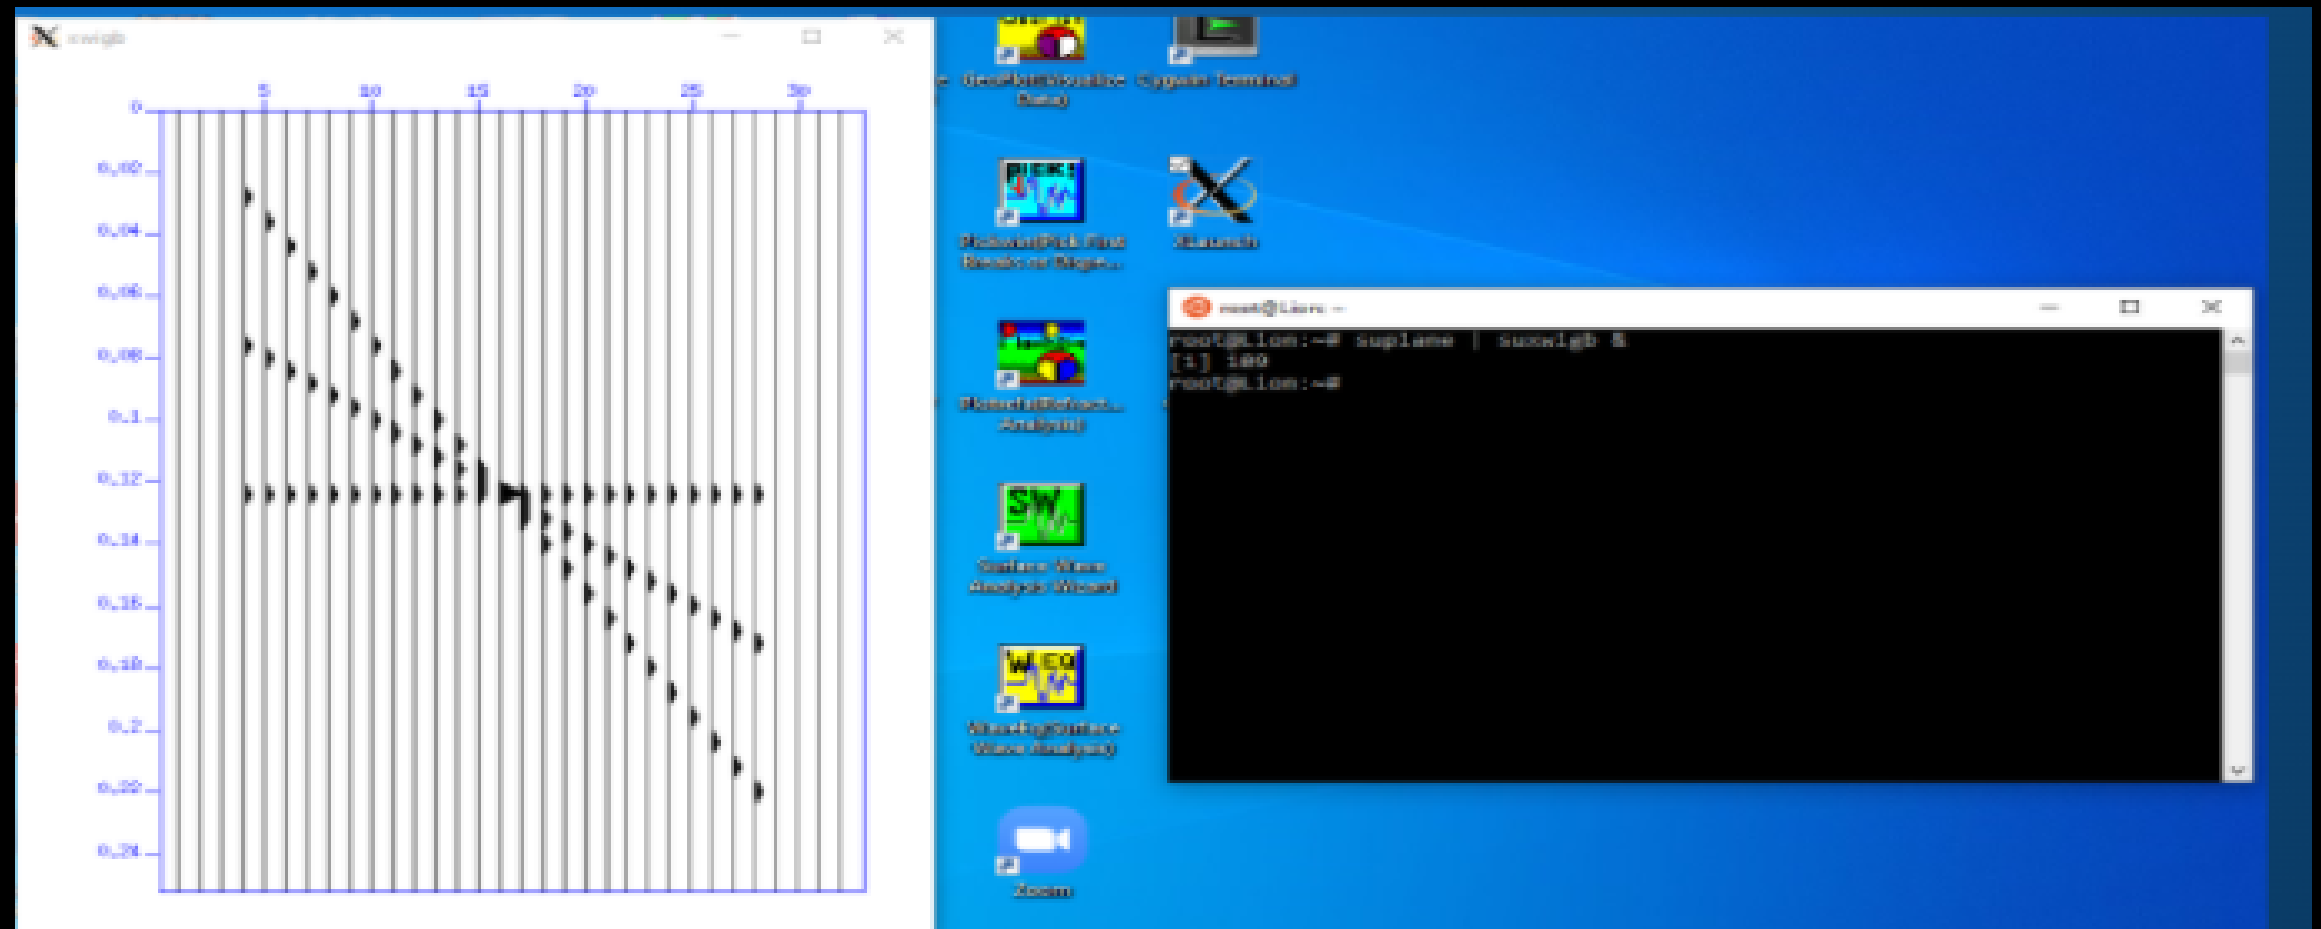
xwigb

5 10 15 20 25 30

0
0.02
0.04
0.06
0.08
0.1
0.12
0.14
0.16
0.18
0.2
0.22
0.24

GeoPlot(Visualize Data)
Cygwin Terminal

PickwinPick First Breaks or Dispe...
XLaunch

PlotrefaRefract... Analysis

Surface Wave Analysis Wizard

WaveEqSurface Wave Analysis

Zoom

root@Lion: ~
root@Lion:~# suplane | suxwigb &
[1] 109
root@Lion:~#